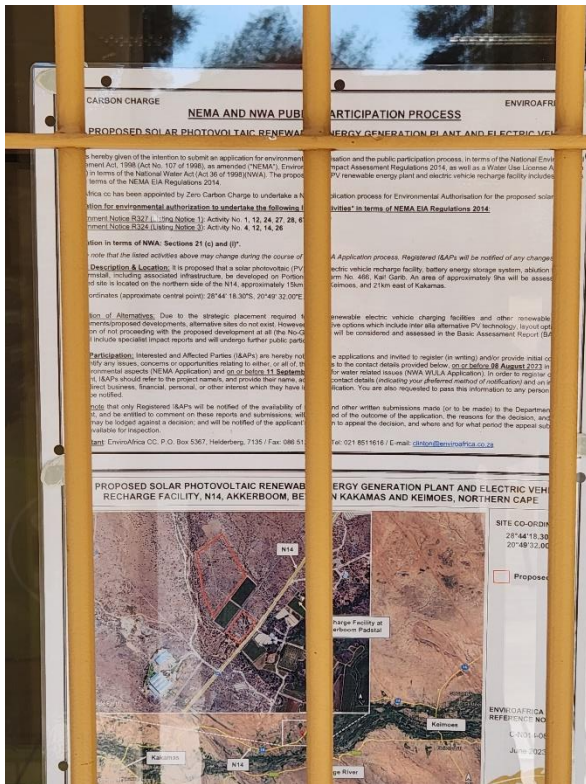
CARBON CHARGE

NEMA AND NWA PUB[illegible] PARTICIPATION PROCESS

ENVIROAFRI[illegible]

PROPOSED SOLAR PHOTOVOLTAIC RENEWAB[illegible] ENERGY GENERATION PLANT AND ELECTRIC VEH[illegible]

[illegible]s hereby given of the intention to submit an application for environment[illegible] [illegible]sation and the public participation process, in terms of the National Envi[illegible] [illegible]ment Act, 1998 (Act No. 107 of 1998), as amended ("NEMA"), Environ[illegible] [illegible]mpact Assessment Regulations 2014, as well as a Water Use License A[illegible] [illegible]) in terms of the National Water Act (Act 36 of 1998)(NWA). The propose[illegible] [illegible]PV renewable energy plant and electric vehicle recharge facility include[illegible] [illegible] terms of the NEMA EIA Regulations 2014.

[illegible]frica cc has been appointed by Zero Carbon Charge to undertake a N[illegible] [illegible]ublication process for Environmental Authorisation for the proposed sola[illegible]

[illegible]tion for environmental authorisation to undertake the following l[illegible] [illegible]tivities" in terms of NEMA EIA Regulations 2014:

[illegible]nment Notice R327 (Listing Notice 1): Activity No. 1, 12, 24, 27, 28, 6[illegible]
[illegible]nment Notice R324 (Listing Notice 3): Activity No. 4, 12, 14, 26

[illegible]tion in terms of NWA: Sections 21 (c) and (i)*.

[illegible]e note that the listed activities above may change during the course of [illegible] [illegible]A Application process. Registered I&APs will be notified of any changes

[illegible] Description & Location: It is proposed that a solar photovoltaic (PV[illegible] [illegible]ectric vehicle recharge facility, battery energy storage system, ablution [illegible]rmstall, including associated infrastructure, be developed on Portio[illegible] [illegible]rm No. 466, Kali Garib. An area of approximately 9ha will be asses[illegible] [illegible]ed site is located on the northern side of the N14, approximately 15km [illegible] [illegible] Keimoes, and 21km east of Kakamas.
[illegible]ordinates (approximate central point): 28°44' 18.30"S, 20°49' 32.00"E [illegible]

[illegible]ation of Alternatives: Due to the strategic placement required f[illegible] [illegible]enewable electric vehicle charging facilities and other renewable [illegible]ments/proposed developments, alternative sites do not exist. However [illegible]ve options which include inter alia alternative PV technology, layout opt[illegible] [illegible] of not proceeding with the proposed development at all (the No-G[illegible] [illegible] will be considered and assessed in the Basic Assessment Report (BA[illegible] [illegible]l include specialist impact reports and will undergo further public parti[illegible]

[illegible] Participation: Interested and Affected Parties (I&APs) are hereby no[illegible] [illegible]e applications and invited to register (in writing) and/or provide initial c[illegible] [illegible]ntify any issues, concerns or opportunities relating to either, or all of, th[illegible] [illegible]s to the contact details provided below, on or before 08 August 2023 in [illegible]ironmental aspects (NEMA Application) and on or before 11 Septemb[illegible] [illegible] for water related issues (NWA WULA Application). In order to register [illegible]t, I&APs should refer to the project name/s, and provide their name, a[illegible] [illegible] contact details (indicating your preferred method of notification) and an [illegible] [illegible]direct business, financial, personal, or other interest which they have i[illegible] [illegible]lication. You are also requested to pass this information to any person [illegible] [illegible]e notified.

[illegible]note that only Registered I&APs will be notified of the availability of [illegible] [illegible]nd other written submissions made (or to be made) to the Departme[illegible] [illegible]t, and be entitled to comment on these reports and submissions, will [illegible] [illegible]d of the outcome of the application, the reasons for the decision, and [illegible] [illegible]may be lodged against a decision; and will be notified of the applicant'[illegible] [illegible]on to appeal the decision, and where and for what period the appeal sub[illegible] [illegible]vailable for inspection.

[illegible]tant: EnviroAfrica CC. P.O. Box 5367, Helderberg, 7135 / Fax: 086 51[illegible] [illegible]l: 021 8511616 / E-mail: clinton@enviroafrica.co.za

PROPOSED SOLAR PHOTOVOLTAIC RENEWAB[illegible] ENERGY GENERATION PLANT AND ELECTRIC VEH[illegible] RECHARGE FACILITY, N14, AKKERBOOM, BE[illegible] KAKAMAS AND KEIMOES, NORTHERN CAPE

SITE CO-ORDIN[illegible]
28°44'18.30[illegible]
20°49'32.00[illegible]

Propose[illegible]

N14

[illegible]harge Facility at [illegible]arboom Padstal

Keimoes

Kakamas

N14

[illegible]ge River

ENVIROAFRICA
REFERENCE NO
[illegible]
June 2023